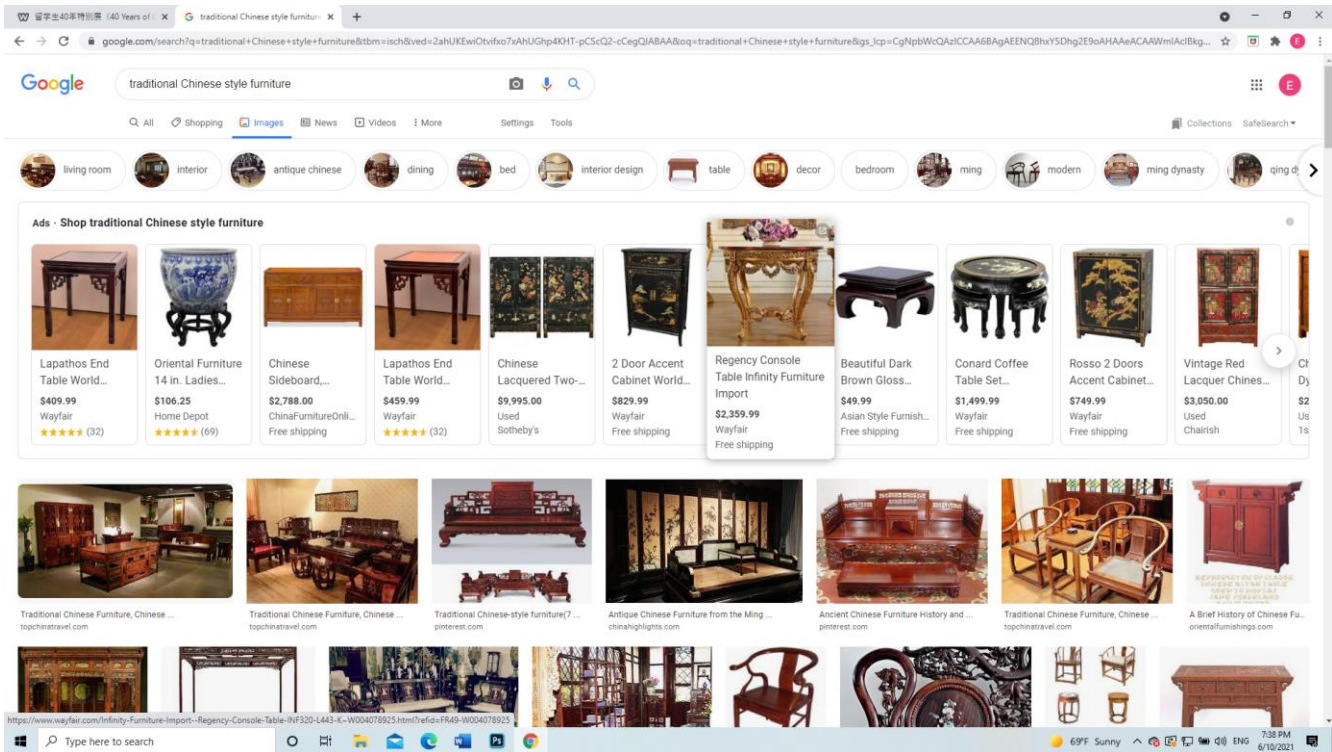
留学生40年特别展 (40 Years of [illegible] ×
traditional Chinese style furnitur ×
+

google.com/search?q=traditional+Chinese+style+furniture&tbm=isch&ved=2ahUKEwiOtvifxo7xAhUGhp4KHT-pCScQ2-cCegQIABAA&oq=traditional+Chinese+style+furniture&gs_lcp=CgNpbWcQAzICCAA6BAgAEENQ8hxY5Dhg2E9oAHAAeACAAWmIAcIBkg...

Google

traditional Chinese style furniture

All Shopping Images News Videos More Settings Tools

Collections SafeSearch

living room interior antique chinese dining bed interior design table decor bedroom ming modern ming dynasty qing d

Ads · Shop traditional Chinese style furniture

Lapathos End Table World...
$409.99
Wayfair
★★★★★ (32)

Oriental Furniture 14 in. Ladies...
$106.25
Home Depot
★★★★★ (69)

Chinese Sideboard,...
$2,788.00
ChinaFurnitureOnli...
Free shipping

Lapathos End Table World...
$459.99
Wayfair
★★★★★ (32)

Chinese Lacquered Two-...
$9,995.00
Used
Sotheby's

2 Door Accent Cabinet World...
$829.99
Wayfair
Free shipping

Regency Console Table Infinity Furniture Import
$2,359.99
Wayfair
Free shipping

Beautiful Dark Brown Gloss...
$49.99
Asian Style Furnish...
Free shipping

Conard Coffee Table Set...
$1,499.99
Wayfair
Free shipping

Rosso 2 Doors Accent Cabinet...
$749.99
Wayfair
Free shipping

Vintage Red Lacquer Chines...
$3,050.00
Used
Chairish

Ch Dy $2 Us 1s

Traditional Chinese Furniture, Chinese ...
topchinatravel.com

Traditional Chinese Furniture, Chinese ...
topchinatravel.com

Traditional Chinese-style furniture(7 ...
pinterest.com

Antique Chinese Furniture from the Ming ...
chinahighlights.com

Ancient Chinese Furniture History and ...
pinterest.com

Traditional Chinese Furniture, Chinese ...
topchinatravel.com

A Brief History of Chinese Fu...
orientalfurnishings.com

https://www.wayfair.com/Infinity-Furniture-Import--Regency-Console-Table-INF320-L443-K~W004078925.html?refid=FR49-W004078925

Type here to search

69°F Sunny ENG 7:38 PM 6/10/2021